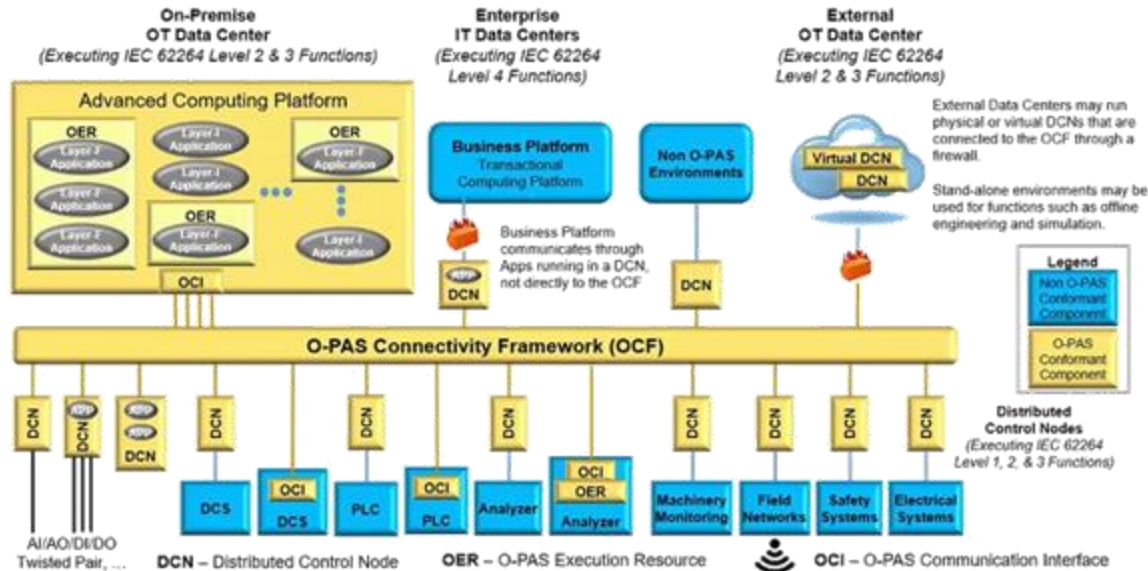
On-Premise
OT Data Center
(Executing IEC 62264 Level 2 & 3 Functions)

Enterprise
IT Data Centers
(Executing IEC 62264 Level 4 Functions)

External
OT Data Center
(Executing IEC 62264 Level 2 & 3 Functions)

Advanced Computing Platform

OER
Layer-2 Application
Layer-2 Application
Layer-2 Application

Layer-1 Application
Layer-1 Application

OER
Layer-1 Application

OER
Layer-1 Application

Layer-1 Application

OCI

Business Platform
Transactional Computing Platform

Non O-PAS Environments

Virtual DCN
DCN

External Data Centers may run physical or virtual DCNs that are connected to the OCF through a firewall.

Stand-alone environments may be used for functions such as offline engineering and simulation.

Business Platform communicates through Apps running in a DCN, not directly to the OCF

App
DCN

DCN

Legend
Non O-PAS Conformant Component
O-PAS Conformant Component

O-PAS Connectivity Framework (OCF)

DCN
App
DCN
App
App
DCN
DCN
DCN
DCN
DCN
DCN
DCN
DCN
DCN

Distributed Control Nodes
(Executing IEC 62264 Level 1, 2, & 3 Functions)

DCS
OCI
DCS
PLC
OCI
PLC
Analyzer
OCI
OER
Analyzer
Machinery Monitoring
Field Networks
Safety Systems
Electrical Systems

AI/AO/DI/DO
Twisted Pair, ...

DCN – Distributed Control Node
OER – O-PAS Execution Resource
OCI – O-PAS Communication Interface